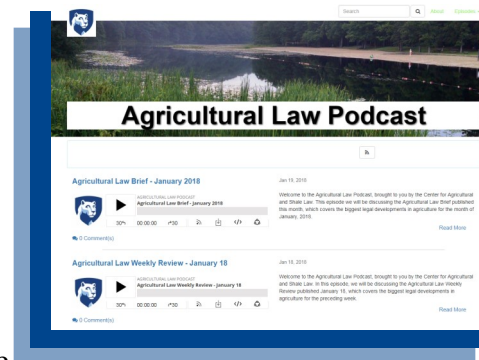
Search

About

Episodes

Agricultural Law Podcast

Agricultural Law Brief - January 2018

AGRICULTURAL LAW PODCAST
Agricultural Law Brief - January 2018

30 00:00:00 30

0 Comment(s)

Jan 19, 2018

Welcome to the Agricultural Law Podcast, brought to you by the Center for Agricultural and Shale Law. This episode we will be discussing the Agricultural Law Brief published this month, which covers the biggest legal developments in agriculture for the month of January, 2018.

Read More

Agricultural Law Weekly Review - January 18

AGRICULTURAL LAW PODCAST
Agricultural Law Weekly Review - January 18

30 00:00:00 30

0 Comment(s)

Jan 18, 2018

Welcome to the Agricultural Law Podcast, brought to you by the Center for Agricultural and Shale Law. In this episode, we will be discussing the Agricultural Law Weekly Review published Jan 18, which covers the biggest legal developments in agriculture for the preceding week.

Read More